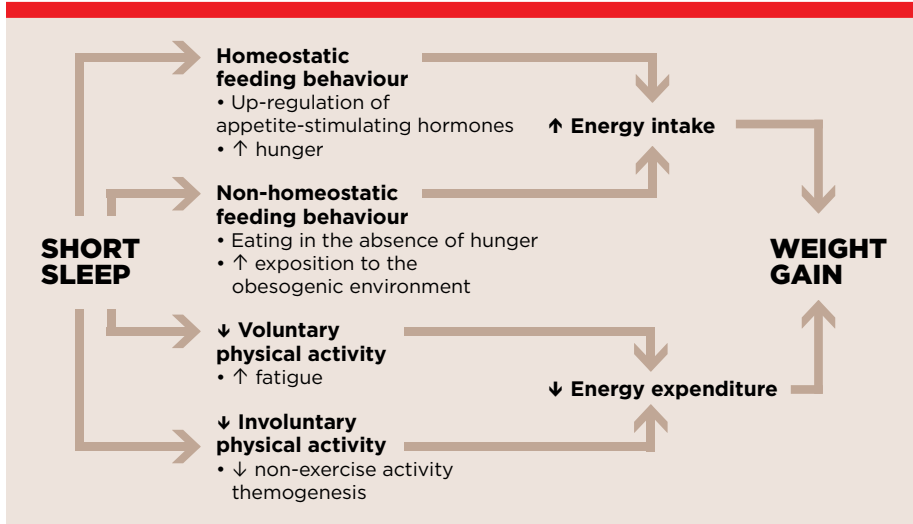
SHORT SLEEP

**Homeostatic feeding behaviour**
• Up-regulation of appetite-stimulating hormones
• ↑ hunger

**Non-homeostatic feeding behaviour**
• Eating in the absence of hunger
• ↑ exposition to the obesogenic environment

**↓ Voluntary physical activity**
• ↑ fatigue

**↓ Involuntary physical activity**
• ↓ non-exercise activity themogenesis

**↑ Energy intake**

**↓ Energy expenditure**

WEIGHT GAIN